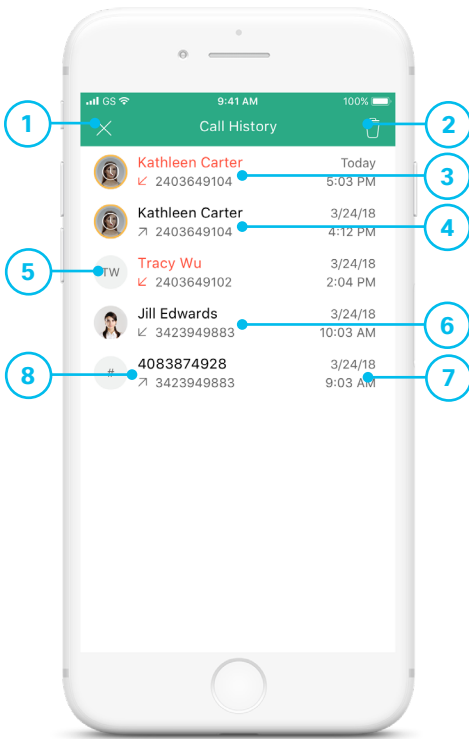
GS 9:41 AM 100%

Call History

Kathleen Carter Today
2403649104 5:03 PM

Kathleen Carter 3/24/18
2403649104 4:12 PM

TW
Tracy Wu 3/24/18
2403649102 2:04 PM

Jill Edwards 3/24/18
3423949883 10:03 AM

#
4083874928 3/24/18
3423949883 9:03 AM

1
2
3
4
5
6
7
8